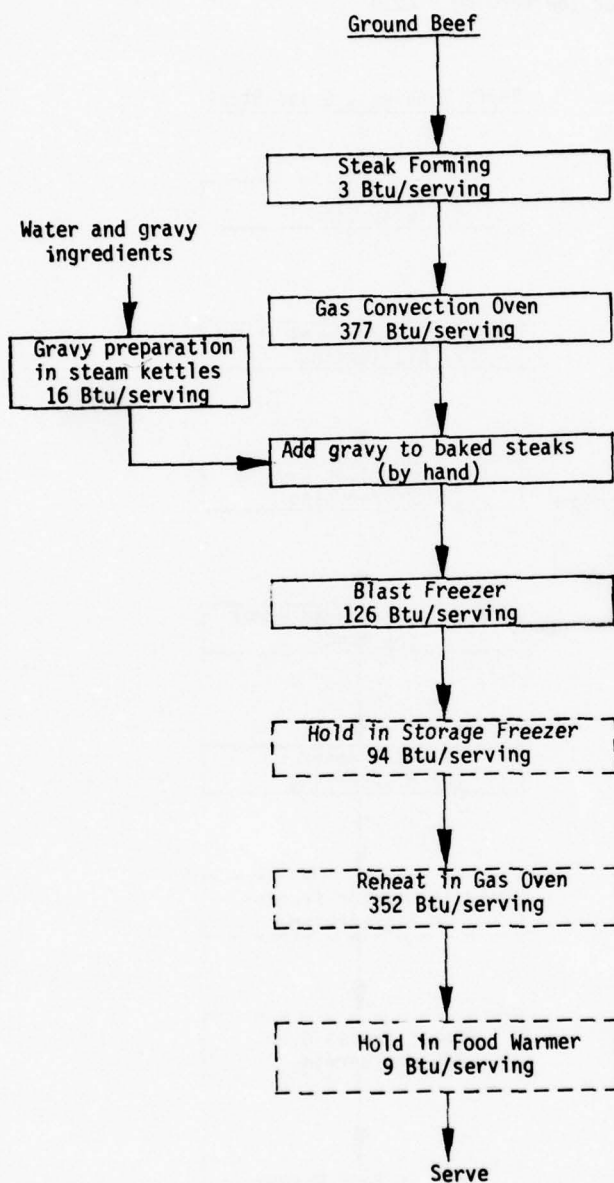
Ground Beef

Steak Forming
3 Btu/serving

Water and gravy ingredients

Gas Convection Oven
377 Btu/serving

Gravy preparation in steam kettles
16 Btu/serving

Add gravy to baked steaks (by hand)

Blast Freezer
126 Btu/serving

Hold in Storage Freezer
94 Btu/serving

Reheat in Gas Oven
352 Btu/serving

Hold in Food Warmer
9 Btu/serving

Serve